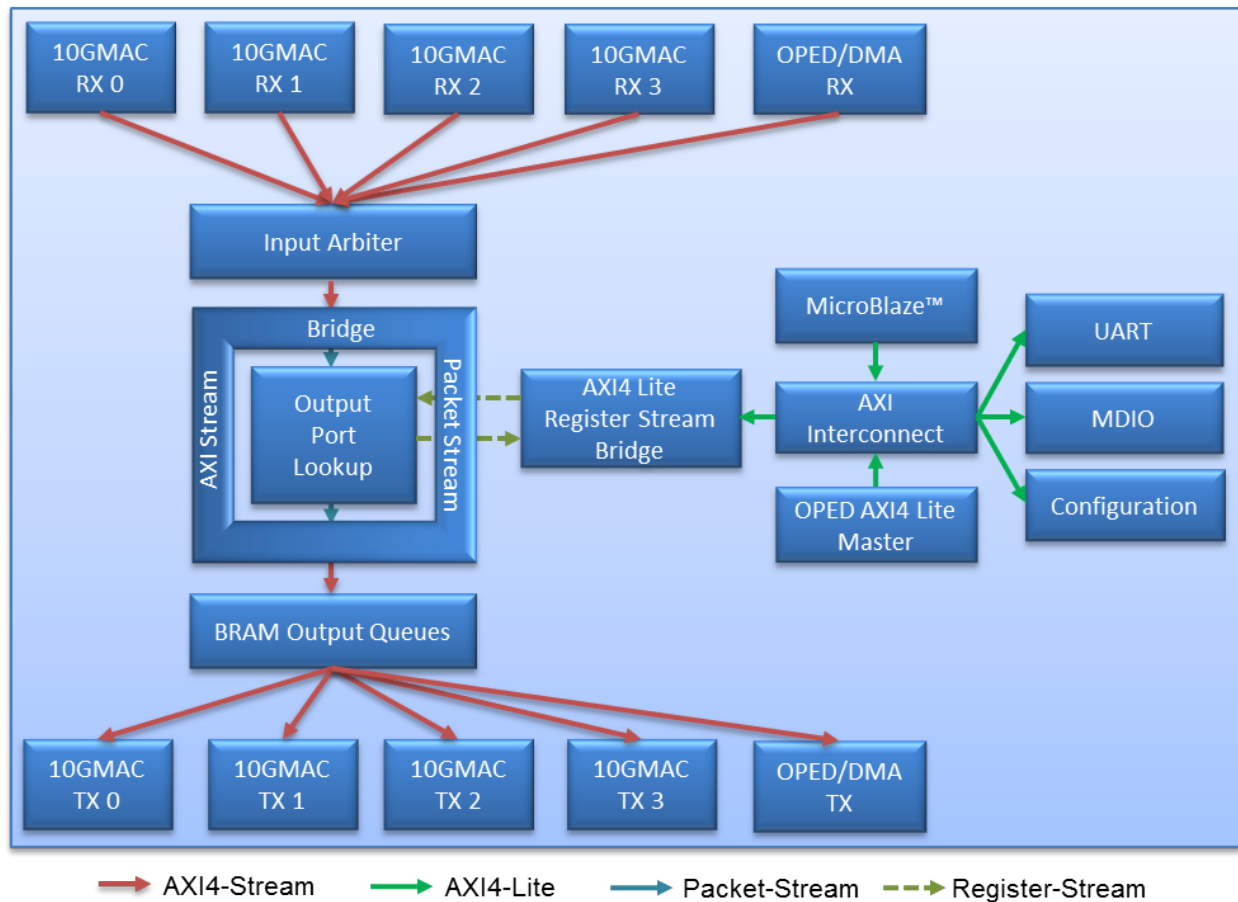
10GMAC RX 0

10GMAC RX 1

10GMAC RX 2

10GMAC RX 3

OPED/DMA RX

Input Arbiter

Bridge

AXI Stream

Output Port Lookup

Packet Stream

AXI4 Lite Register Stream Bridge

MicroBlaze™

AXI Interconnect

OPED AXI4 Lite Master

UART

MDIO

Configuration

BRAM Output Queues

10GMAC TX 0

10GMAC TX 1

10GMAC TX 2

10GMAC TX 3

OPED/DMA TX

AXI4-Stream AXI4-Lite Packet-Stream Register-Stream